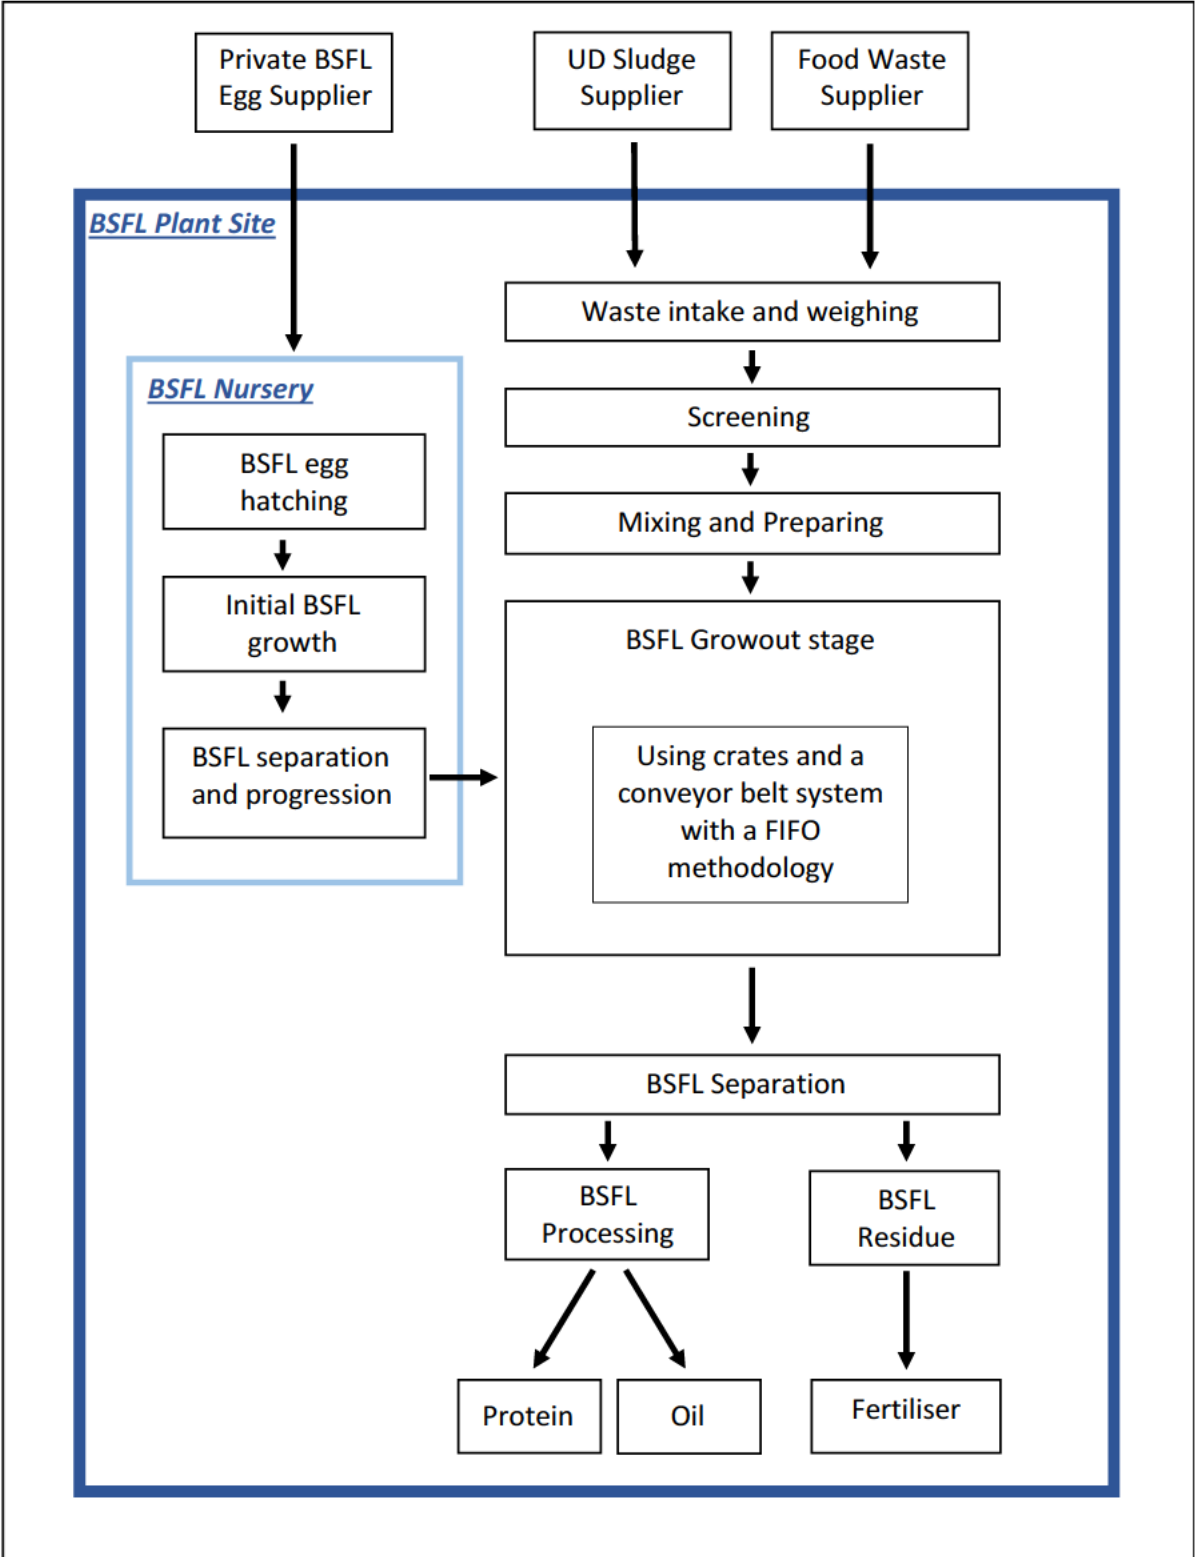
Private BSFL Egg Supplier

UD Sludge Supplier

Food Waste Supplier

BSFL Plant Site

Waste intake and weighing

BSFL Nursery

Screening

BSFL egg hatching

Mixing and Preparing

Initial BSFL growth

BSFL Growout stage

BSFL separation and progression

Using crates and a conveyor belt system with a FIFO methodology

BSFL Separation

BSFL Processing

BSFL Residue

Protein

Oil

Fertiliser